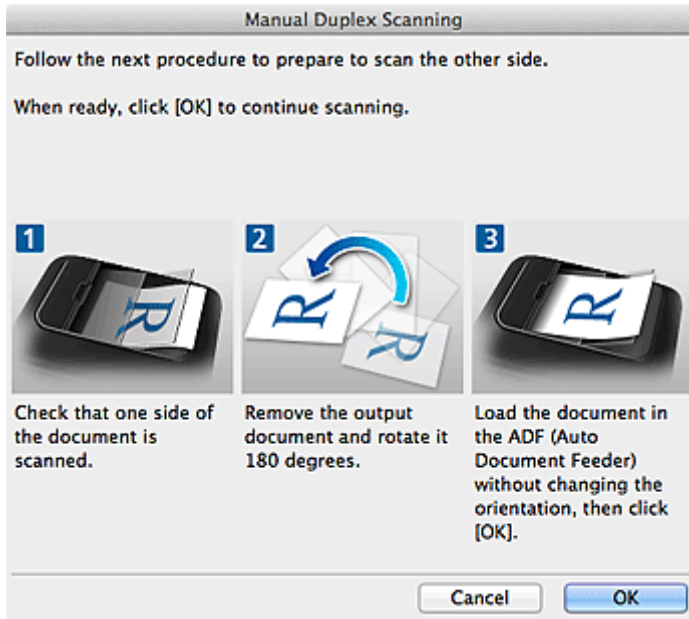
Manual Duplex Scanning

Follow the next procedure to prepare to scan the other side.

When ready, click [OK] to continue scanning.

1

R

Check that one side of the document is scanned.

2

R

R

Remove the output document and rotate it 180 degrees.

3

R

Load the document in the ADF (Auto Document Feeder) without changing the orientation, then click [OK].

Cancel

OK